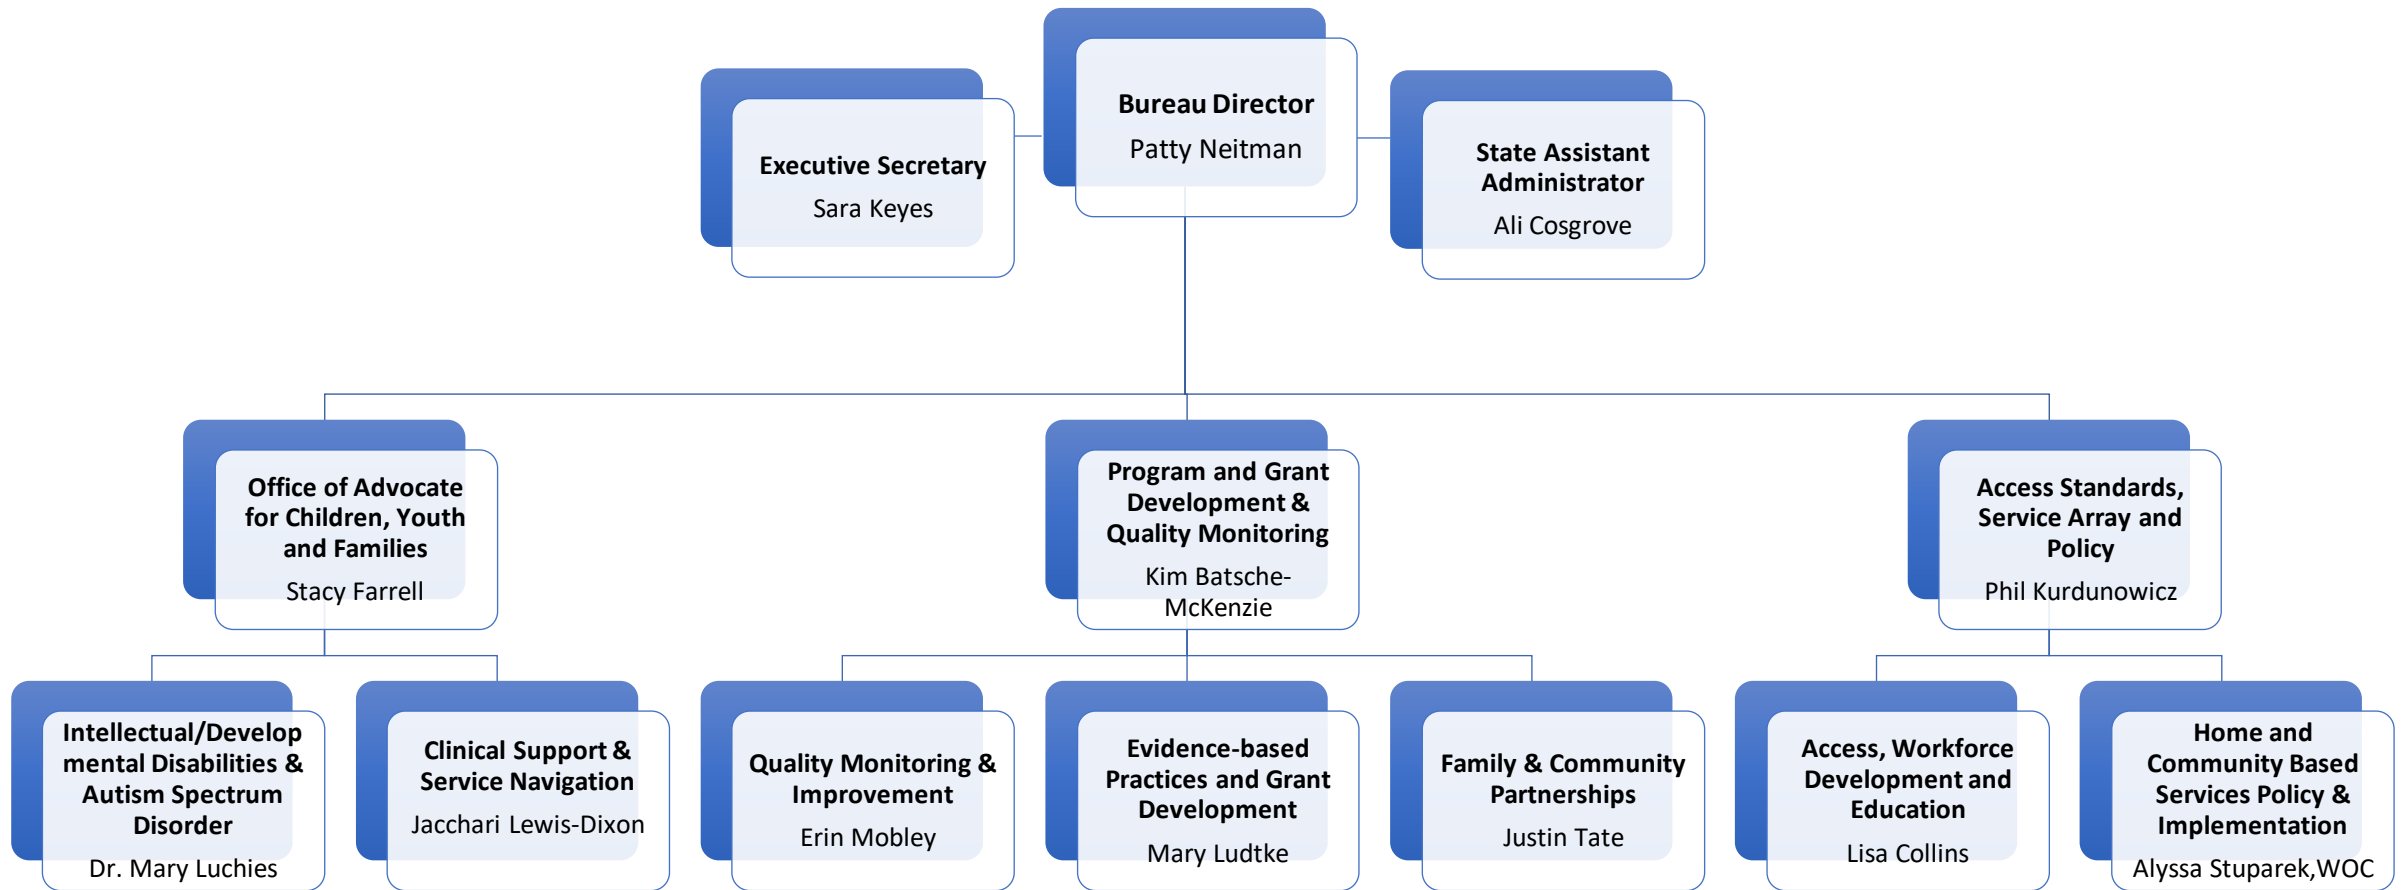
Executive Secretary
Sara Keyes

Bureau Director
Patty Neitman

State Assistant Administrator
Ali Cosgrove

Office of Advocate for Children, Youth and Families
Stacy Farrell

Program and Grant Development & Quality Monitoring
Kim Batsche-McKenzie

Access Standards, Service Array and Policy
Phil Kurdunowicz

Intellectual/Developmental Disabilities & Autism Spectrum Disorder
Dr. Mary Luchies

Clinical Support & Service Navigation
Jacchari Lewis-Dixon

Quality Monitoring & Improvement
Erin Mobley

Evidence-based Practices and Grant Development
Mary Ludtke

Family & Community Partnerships
Justin Tate

Access, Workforce Development and Education
Lisa Collins

Home and Community Based Services Policy & Implementation
Alyssa Stuparek,WOC